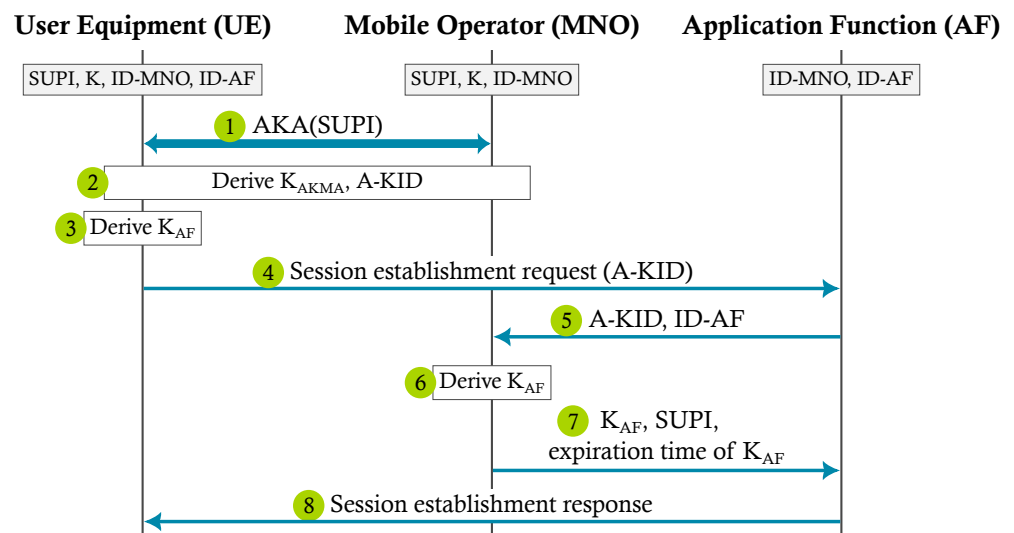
User Equipment (UE)

Mobile Operator (MNO)

Application Function (AF)

SUPI, K, ID-MNO, ID-AF

SUPI, K, ID-MNO

ID-MNO, ID-AF

1 AKA(SUPI)

2 Derive $K_{AKMA}$, A-KID

3 Derive $K_{AF}$

4 Session establishment request (A-KID)

5 A-KID, ID-AF

6 Derive $K_{AF}$

7 $K_{AF}$, SUPI, expiration time of $K_{AF}$

8 Session establishment response